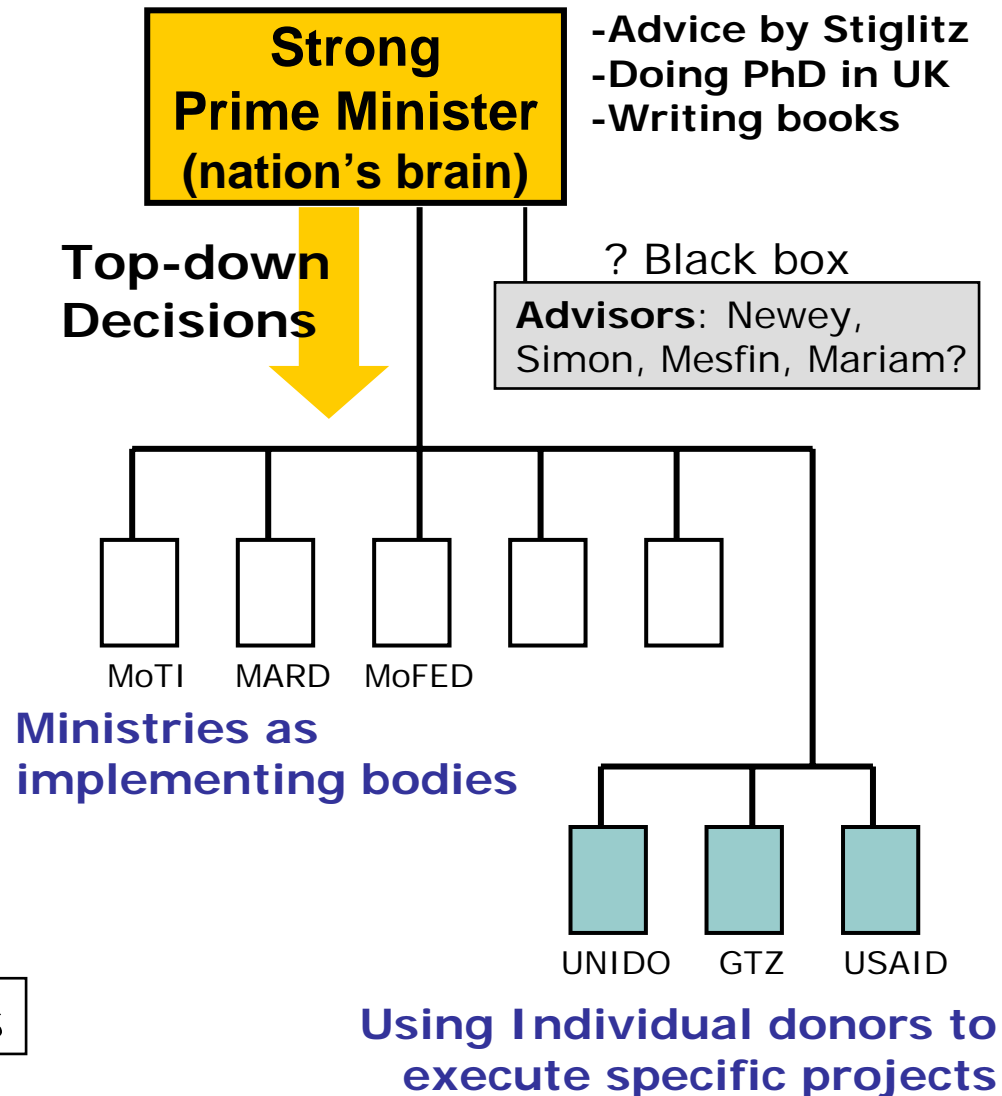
Strong Prime Minister (nation's brain)

-Advice by Stiglitz
-Doing PhD in UK
-Writing books

Top-down Decisions

? Black box

**Advisors**: Newey, Simon, Mesfin, Mariam?

MoTI MARD MoFED

Ministries as implementing bodies

UNIDO GTZ USAID

Using Individual donors to execute specific projects

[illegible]